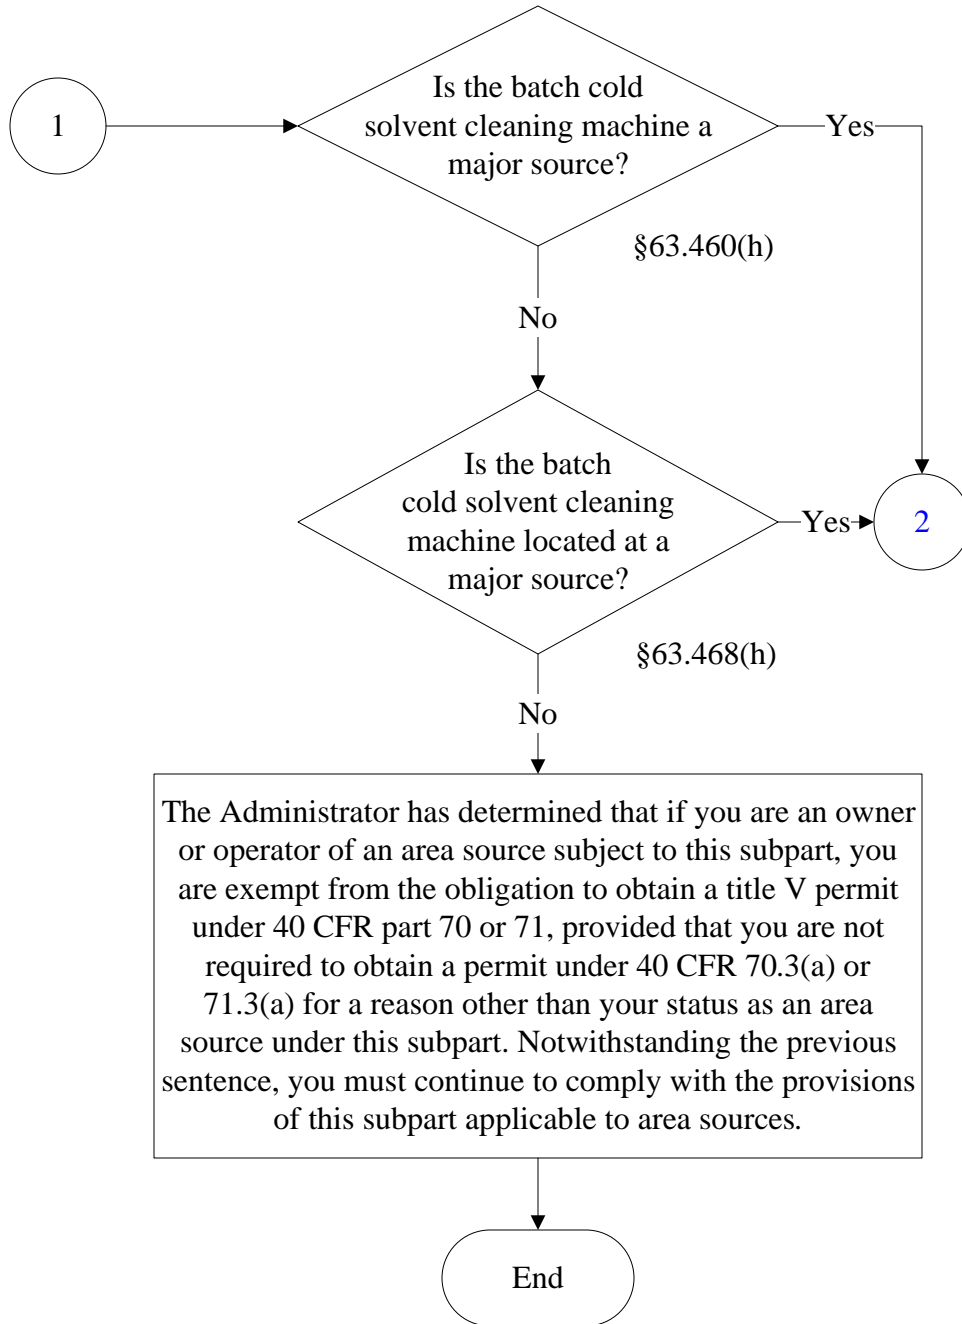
1

Is the batch cold solvent cleaning machine a major source?

Yes

§63.460(h)

No

Is the batch cold solvent cleaning machine located at a major source?

Yes

2

§63.468(h)

No

The Administrator has determined that if you are an owner or operator of an area source subject to this subpart, you are exempt from the obligation to obtain a title V permit under 40 CFR part 70 or 71, provided that you are not required to obtain a permit under 40 CFR 70.3(a) or 71.3(a) for a reason other than your status as an area source under this subpart. Notwithstanding the previous sentence, you must continue to comply with the provisions of this subpart applicable to area sources.

End